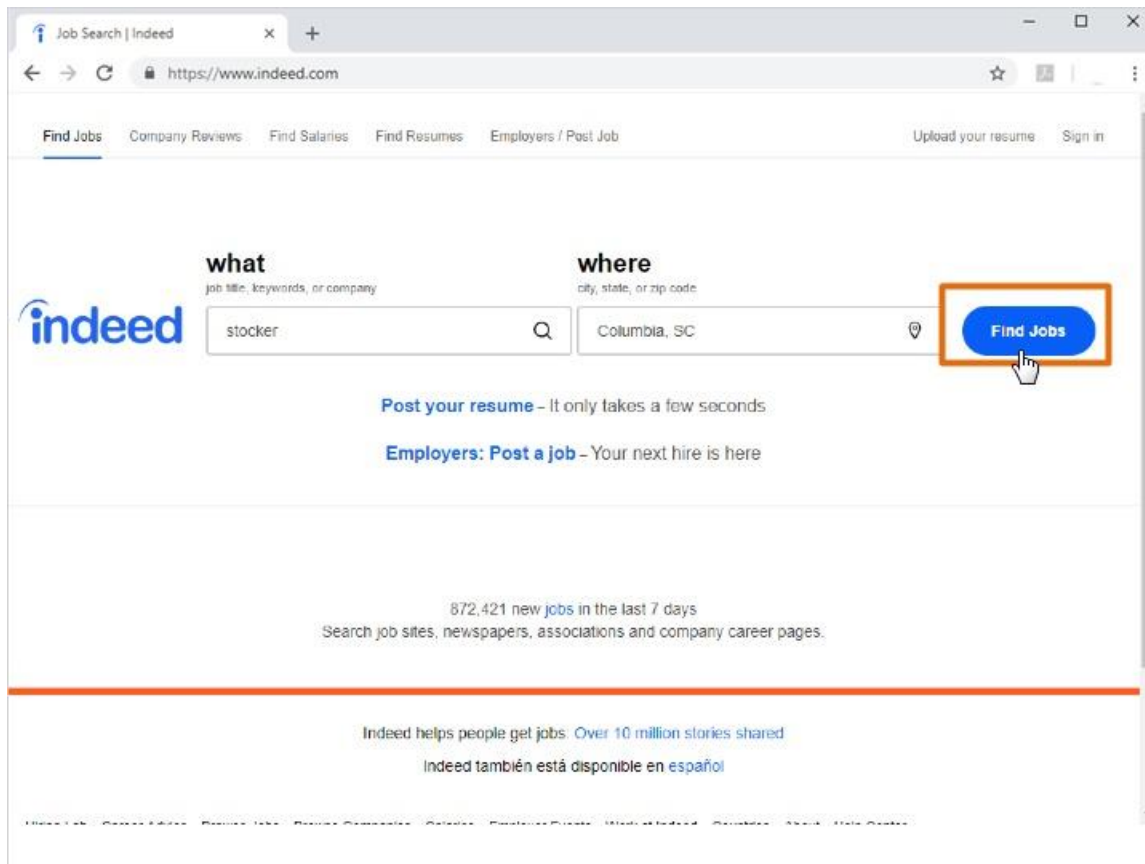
Job Search | Indeed

https://www.indeed.com

Find Jobs Company Reviews Find Salaries Find Resumes Employers / Post Job Upload your resume Sign in

indeed

what
job title, keywords, or company
stocker

where
city, state, or zip code
Columbia, SC

Find Jobs

Post your resume - It only takes a few seconds

Employers: Post a job - Your next hire is here

872,421 new jobs in the last 7 days
Search job sites, newspapers, associations and company career pages.

Indeed helps people get jobs: Over 10 million stories shared

Indeed también está disponible en español

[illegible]